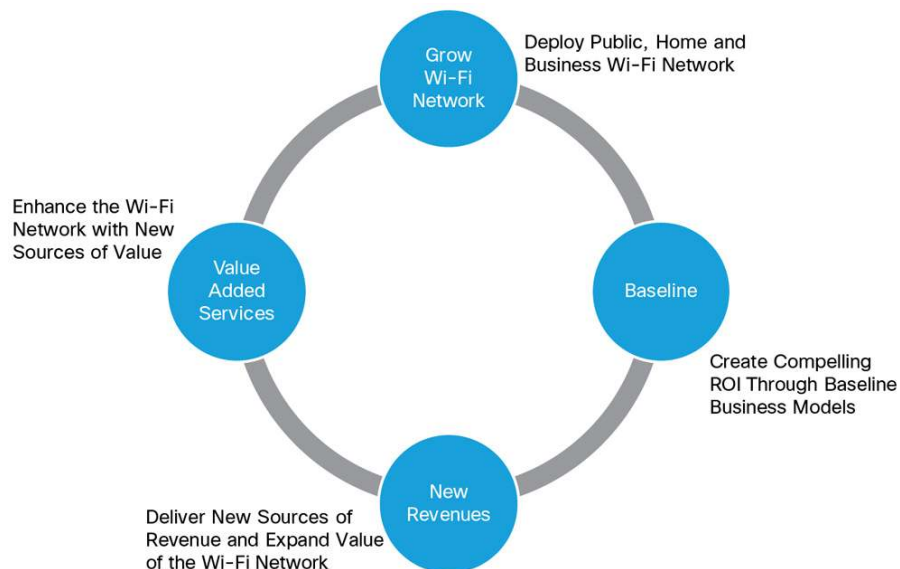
Grow Wi-Fi Network

Deploy Public, Home and Business Wi-Fi Network

Enhance the Wi-Fi Network with New Sources of Value

Value Added Services

Baseline

Create Compelling ROI Through Baseline Business Models

New Revenues

Deliver New Sources of Revenue and Expand Value of the Wi-Fi Network